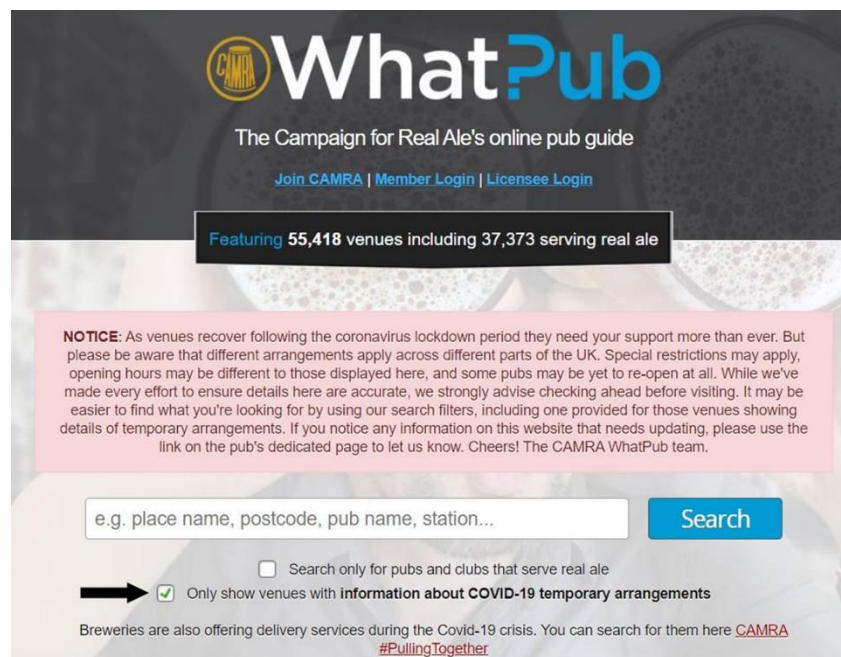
CAMRA WhatPub

The Campaign for Real Ale's online pub guide

Join CAMRA | Member Login | Licensee Login

Featuring 55,418 venues including 37,373 serving real ale

NOTICE: As venues recover following the coronavirus lockdown period they need your support more than ever. But please be aware that different arrangements apply across different parts of the UK. Special restrictions may apply, opening hours may be different to those displayed here, and some pubs may be yet to re-open at all. While we've made every effort to ensure details here are accurate, we strongly advise checking ahead before visiting. It may be easier to find what you're looking for by using our search filters, including one provided for those venues showing details of temporary arrangements. If you notice any information on this website that needs updating, please use the link on the pub's dedicated page to let us know. Cheers! The CAMRA WhatPub team.

e.g. place name, postcode, pub name, station...

Search

Search only for pubs and clubs that serve real ale

Only show venues with information about COVID-19 temporary arrangements

Breweries are also offering delivery services during the Covid-19 crisis. You can search for them here CAMRA #PullingTogether